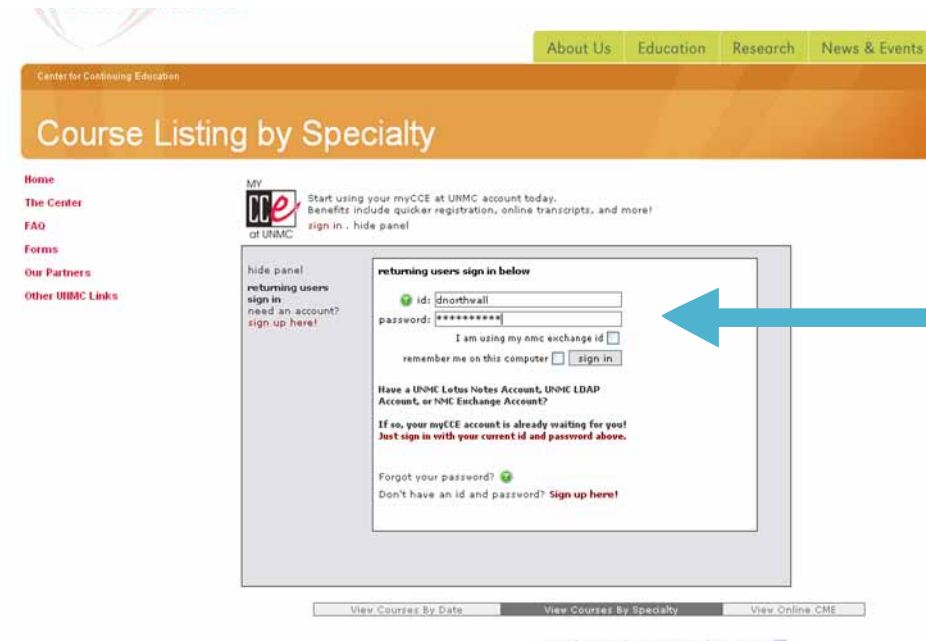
About Us Education Research News & Events

Center for Continuing Education

Course Listing by Specialty

Home
The Center
FAQ
Forms
Our Partners
Other UNMC Links

MY CCe at UNMC

Start using your myCCE at UNMC account today.
Benefits include quicker registration, online transcripts, and more!
sign in . hide panel

hide panel
returning users sign in
need an account?
sign up here!

returning users sign in below

id: dnorthwall
password: **********
I am using my nmc exchange id
remember me on this computer sign in

Have a UNMC Lotus Notes Account, UNMC LDAP Account, or NMC Exchange Account?

If so, your myCCE account is already waiting for you!
Just sign in with your current id and password above.

Forgot your password?
Don't have an id and password? Sign up here!

View Courses By Date | View Courses By Specialty | View Online CME